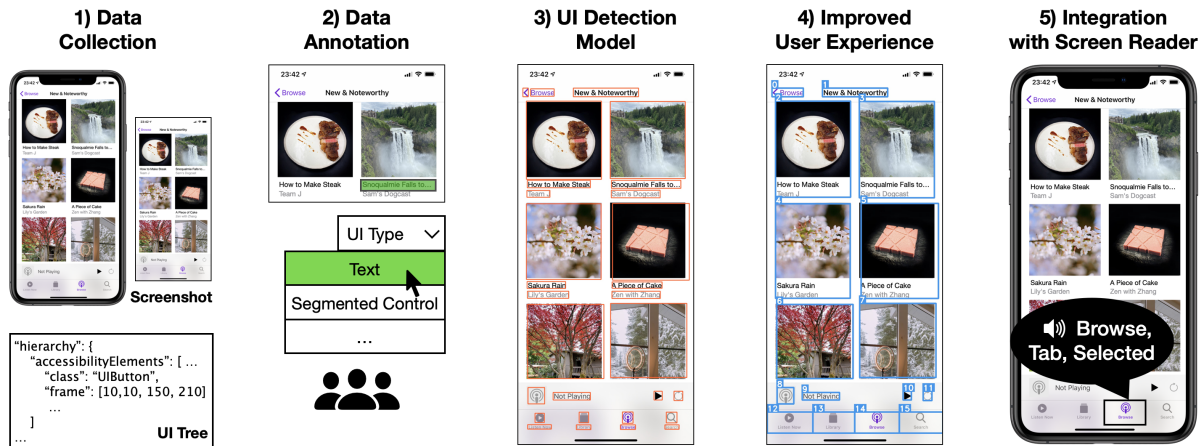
1) Data Collection

How to Make Steak
Team J
Snoqualmie Falls to...
Sam's Dogcast
Sakura Rain
Lily's Garden
A Piece of Cake
Zen with Zhang
Not Playing

Screenshot

"hierarchy": {
"accessibilityElements": [ ...
"class": "UIButton",
"frame": [10,10, 150, 210]
...
]
...

UI Tree

2) Data Annotation

23:42
Browse
New & Noteworthy
How to Make Steak
Team J
Snoqualmie Falls to...
Sam's Dogcast

UI Type
Text
Segmented Control
...

3) UI Detection Model

23:42
Browse
New & Noteworthy
How to Make Steak
Team J
Snoqualmie Falls to...
Sam's Dogcast
Sakura Rain
Lily's Garden
A Piece of Cake
Zen with Zhang
Not Playing

4) Improved User Experience

23:42
0 Browse
1 New & Noteworthy
2
3
How to Make Steak
Team J
Snoqualmie Falls to...
Sam's Dogcast
4
5
Sakura Rain
Lily's Garden
A Piece of Cake
Zen with Zhang
6
7
8
9 Not Playing
10
11
12 Listen Now
13 Library
14 Browse
15 Search

5) Integration with Screen Reader

Browse
New & Noteworthy
How to Make Steak
Team J
Snoqualmie Falls to...
Sam's Dogcast
Sakura Rain
Lily's Garden
A Piece of Cake
Zen with Zhang
Browse, Tab, Selected
Not Playing
Listen Now
Library
Browse
Search